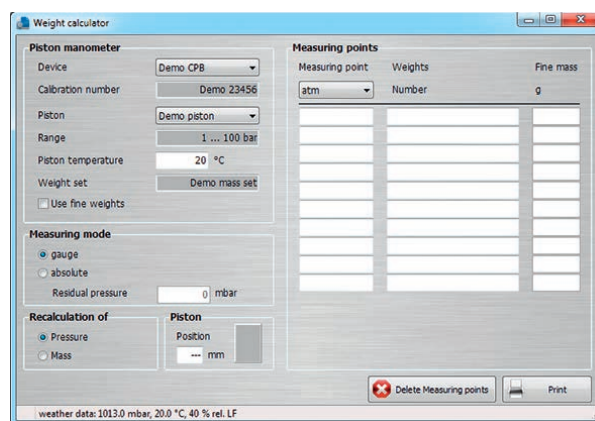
Weight calculator

Piston manometer

Device Demo CPB

Calibration number Demo 23456

Piston Demo piston

Range 1 ... 100 bar

Piston temperature 20 °C

Weight set Demo mass set

Use fine weights

Measuring mode

gauge

absolute

Residual pressure 0 mbar

Recalculation of

Pressure

Mass

Piston

Position

--- mm

Measuring points

| Measuring point | Weights | Fine mass |
|---|---|---|
| atm | Number | g |

Delete Measuring points

Print

weather data: 1013.0 mbar, 20.0 °C, 40 % rel. LF